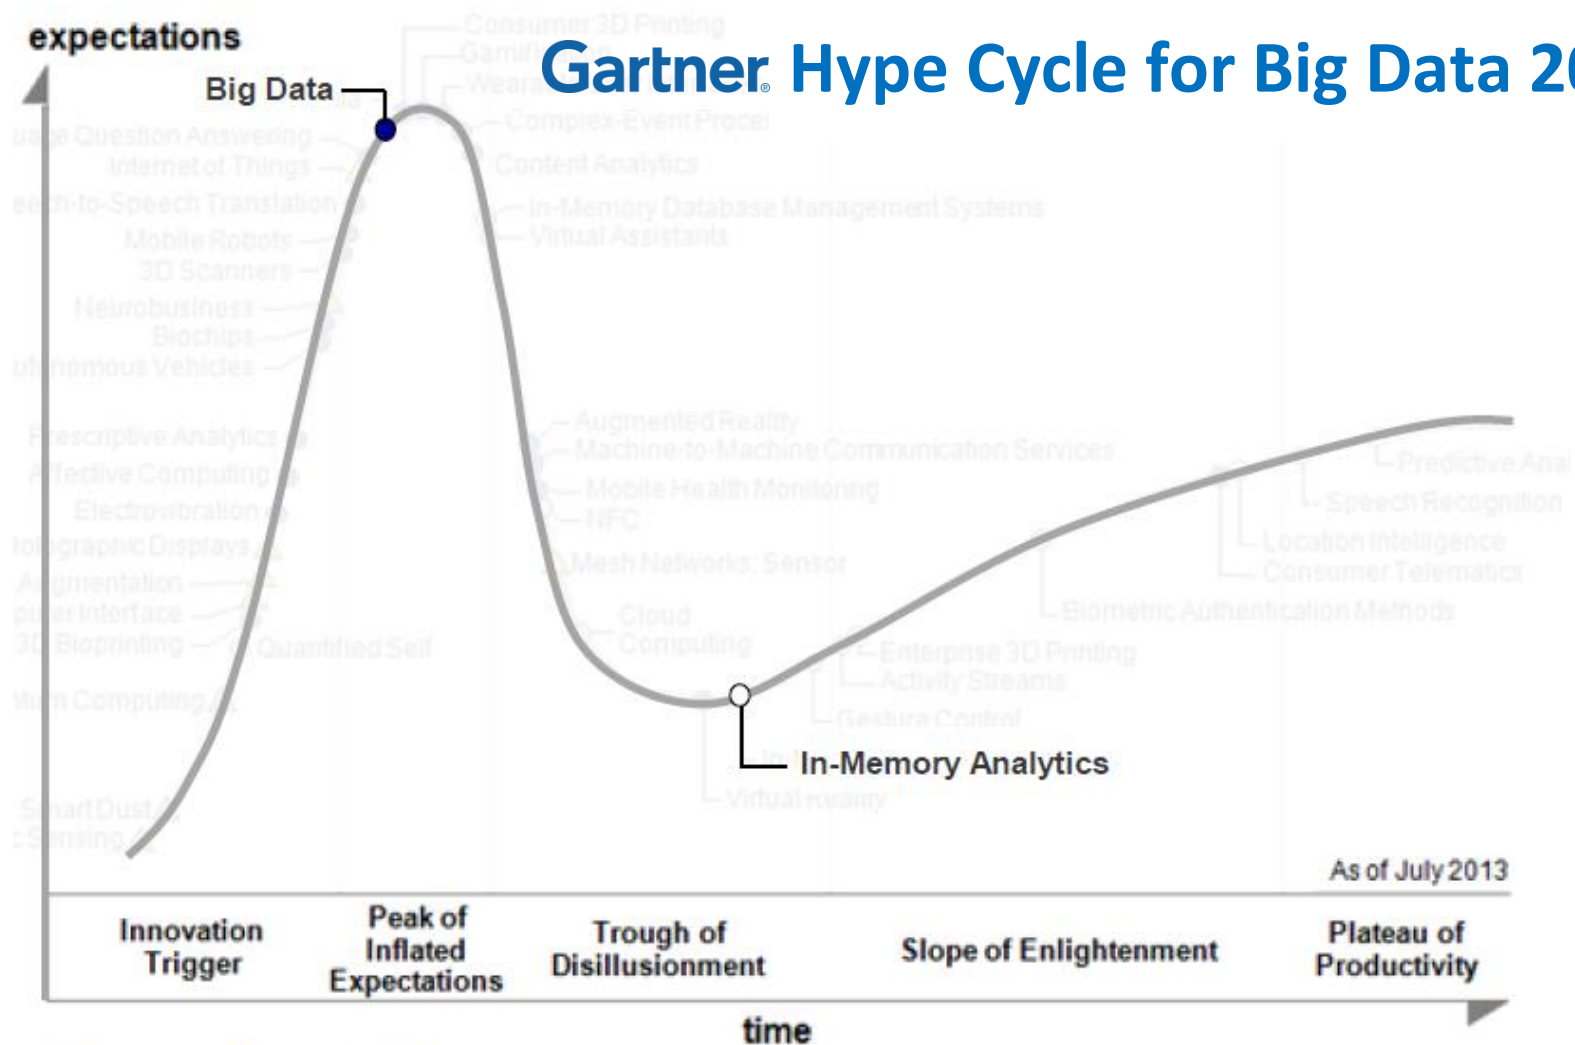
expectations

Gartner Hype Cycle for Big Data 2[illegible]

Big Data

Consumer 3D Printing
Gamification
Wearable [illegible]
Complex-Event Processing
Content Analytics
In-Memory Database Management Systems
Virtual Assistants

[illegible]age Question Answering
Internet of Things
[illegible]ech-to-Speech Translation
Mobile Robots
3D Scanners
Neurobusiness
Biochips
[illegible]tonomous Vehicles
Prescriptive Analytics
Affective Computing
Electrovibration
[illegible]lographic Displays
Augmentation
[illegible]puter Interface
3D Bioprinting
Quantified Self
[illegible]tum Computing
Smart Dust
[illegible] Sensing

Augmented Reality
Machine-to-Machine Communication Services
Mobile Health Monitoring
NFC
Mesh Networks: Sensor
Cloud Computing

Predictive Ana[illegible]
Speech Recognition
Location Intelligence
Consumer Telematics
Biometric Authentication Methods
Enterprise 3D Printing
Activity Streams
Gesture Control
In-Memory Analytics
Virtual Reality

As of July 2013

Innovation Trigger
Peak of Inflated Expectations
Trough of Disillusionment
Slope of Enlightenment
Plateau of Productivity

time